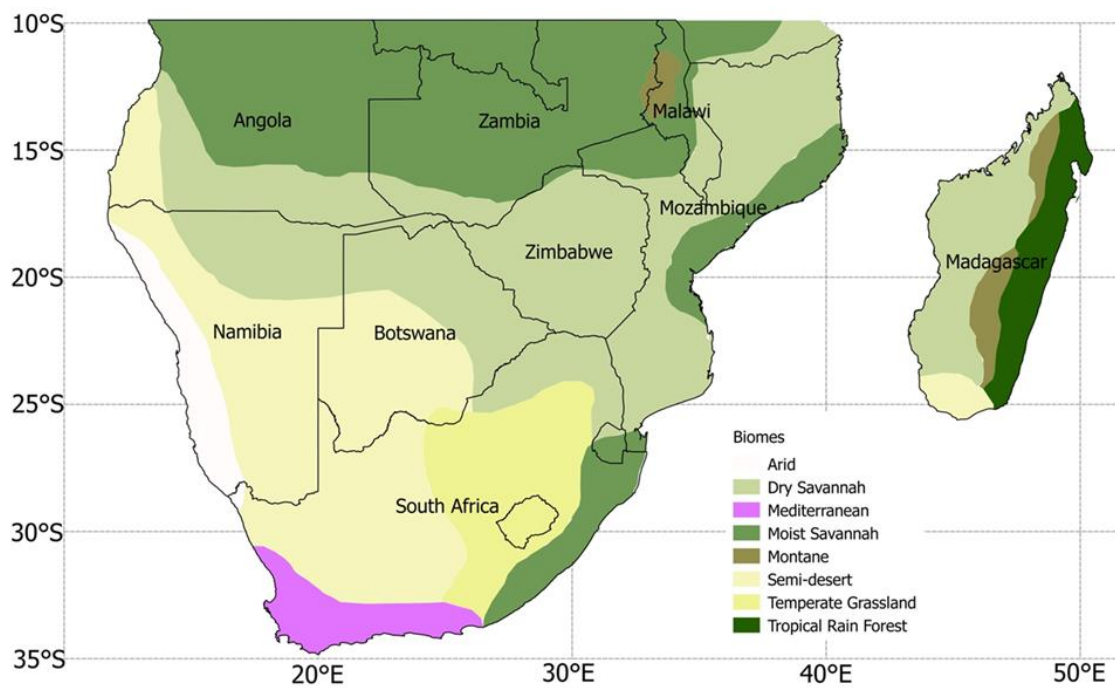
10°S
15°S
20°S
25°S
30°S
35°S
20°E
30°E
40°E
50°E

Angola
Zambia
Malawi
Mozambique
Zimbabwe
Madagascar
Namibia
Botswana
South Africa

Biomes
Arid
Dry Savannah
Mediterranean
Moist Savannah
Montane
Semi-desert
Temperate Grassland
Tropical Rain Forest